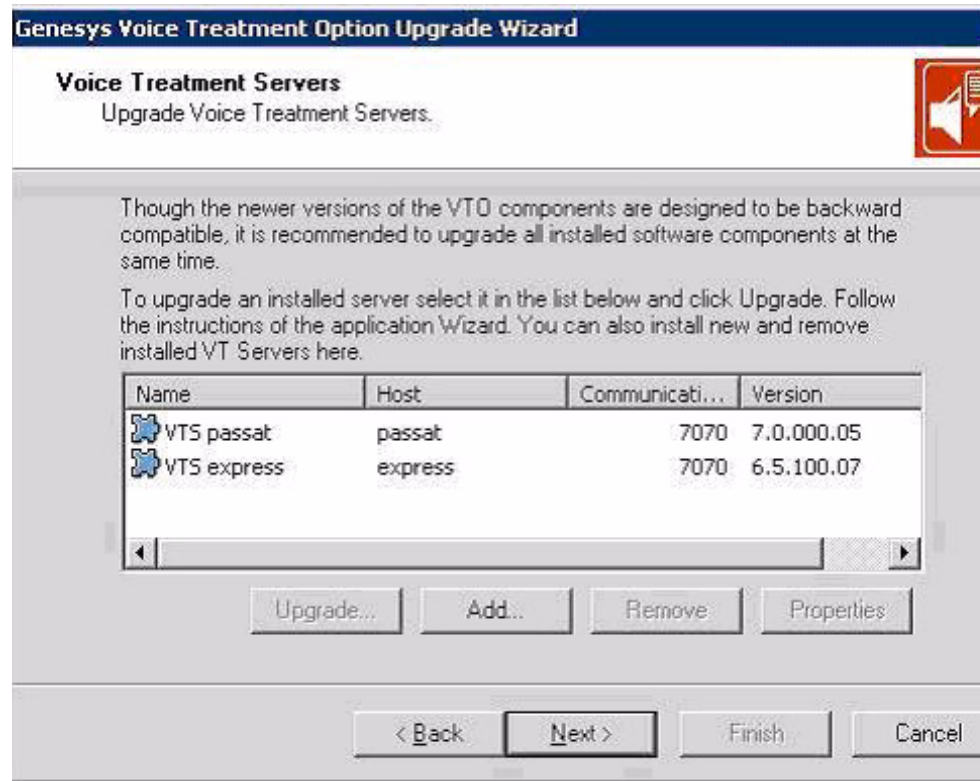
Genesys Voice Treatment Option Upgrade Wizard

Voice Treatment Servers
Upgrade Voice Treatment Servers.

Though the newer versions of the VTO components are designed to be backward compatible, it is recommended to upgrade all installed software components at the same time.

To upgrade an installed server select it in the list below and click Upgrade. Follow the instructions of the application Wizard. You can also install new and remove installed VT Servers here.

| Name | Host | Communicati... | Version |
|---|---|---|---|
| VTS passat | passat | 7070 | 7.0.000.05 |
| VTS express | express | 7070 | 6.5.100.07 |

Upgrade... Add... Remove Properties

< Back Next > Finish Cancel